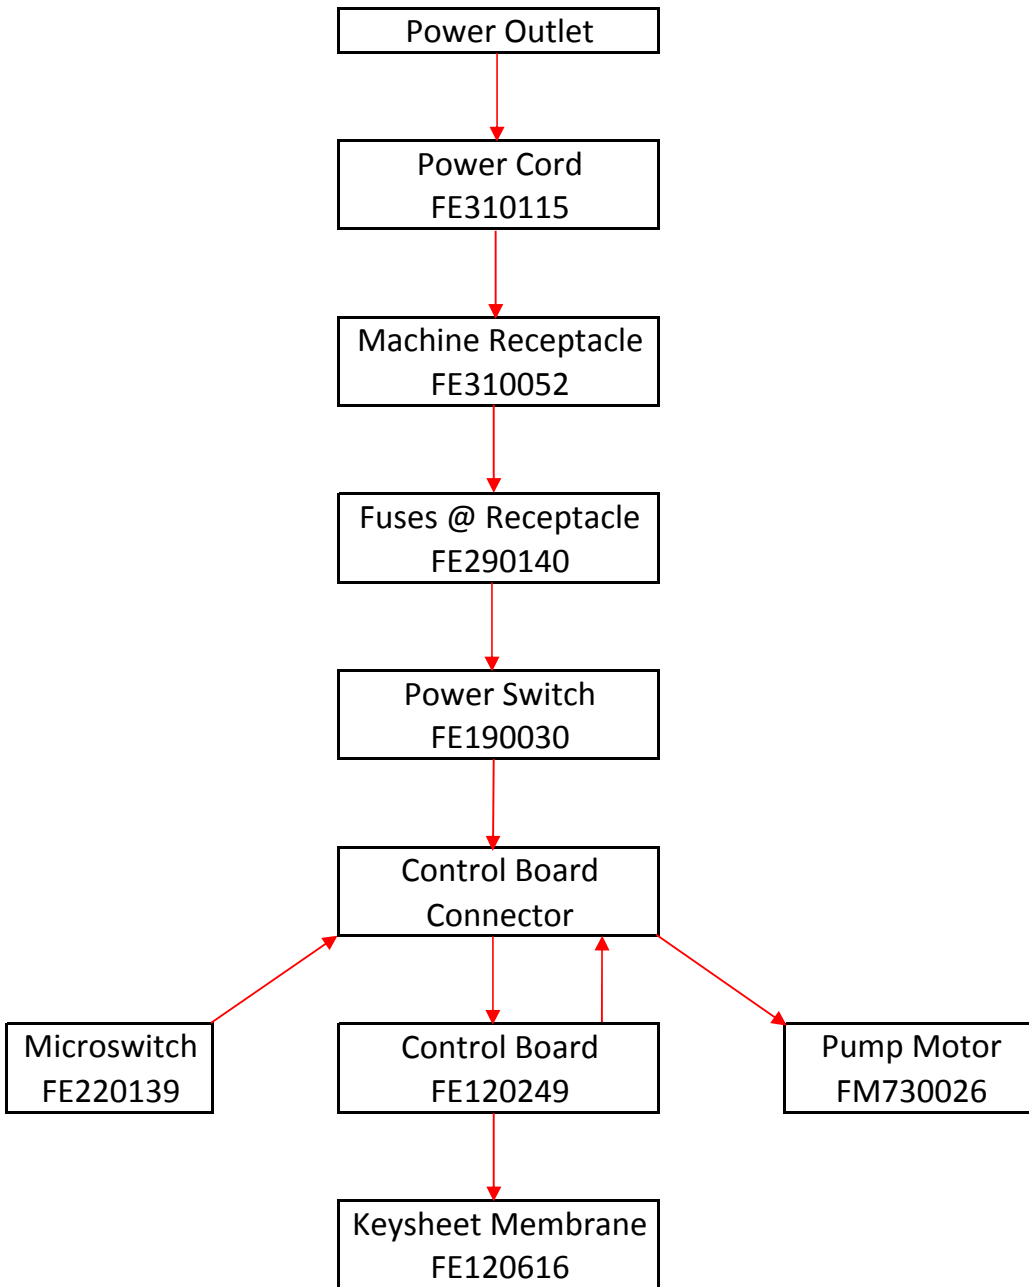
Power Outlet

Power Cord
FE310115

Machine Receptacle
FE310052

Fuses @ Receptacle
FE290140

Power Switch
FE190030

Control Board
Connector

Microswitch
FE220139

Control Board
FE120249

Pump Motor
FM730026

Keysheet Membrane
FE120616